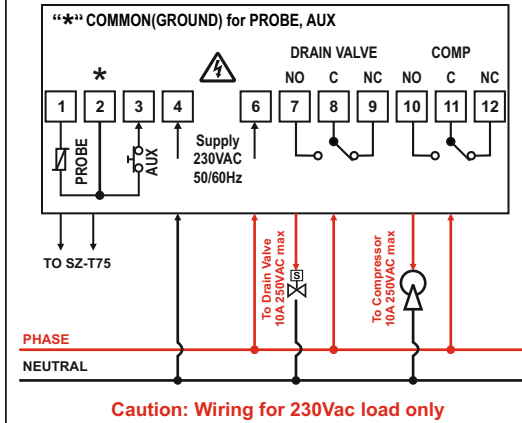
"*" COMMON(GROUND) for PROBE, AUX

*

DRAIN VALVE

COMP

NO C NC NO C NC

1 2 3 4 6 7 8 9 10 11 12

PROBE

AUX

Supply 230VAC 50/60Hz

TO SZ-T75

To Drain Valve 10A 250VAC max

S

To Compressor 10A 250VAC max

PHASE

NEUTRAL

Caution: Wiring for 230Vac load only